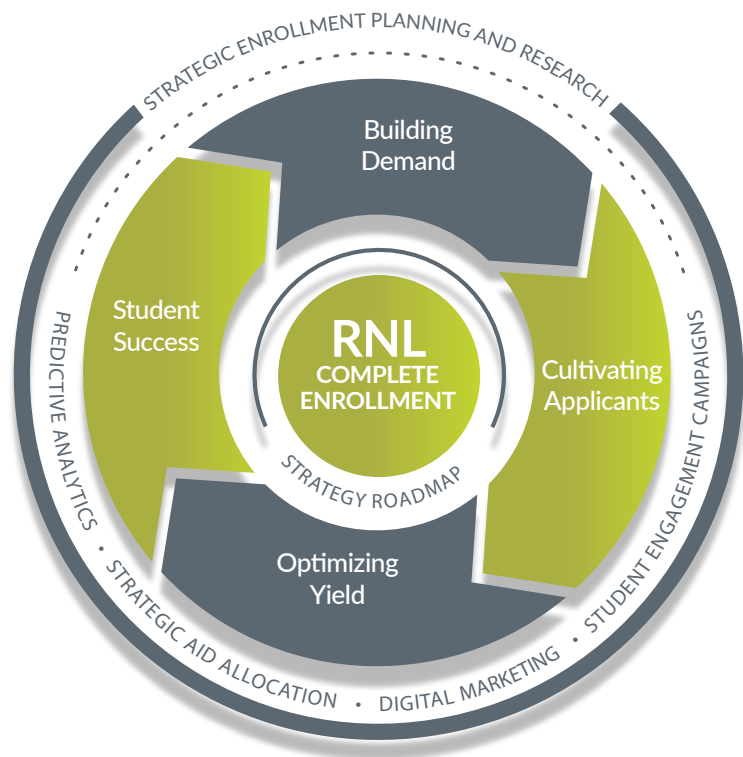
STRATEGIC ENROLLMENT PLANNING AND RESEARCH

Building Demand

Cultivating Applicants

Optimizing Yield

Student Success

RNL COMPLETE ENROLLMENT

STRATEGY ROADMAP

STUDENT ENGAGEMENT CAMPAIGNS • DIGITAL MARKETING • STRATEGIC AID ALLOCATION • PREDICTIVE ANALYTICS